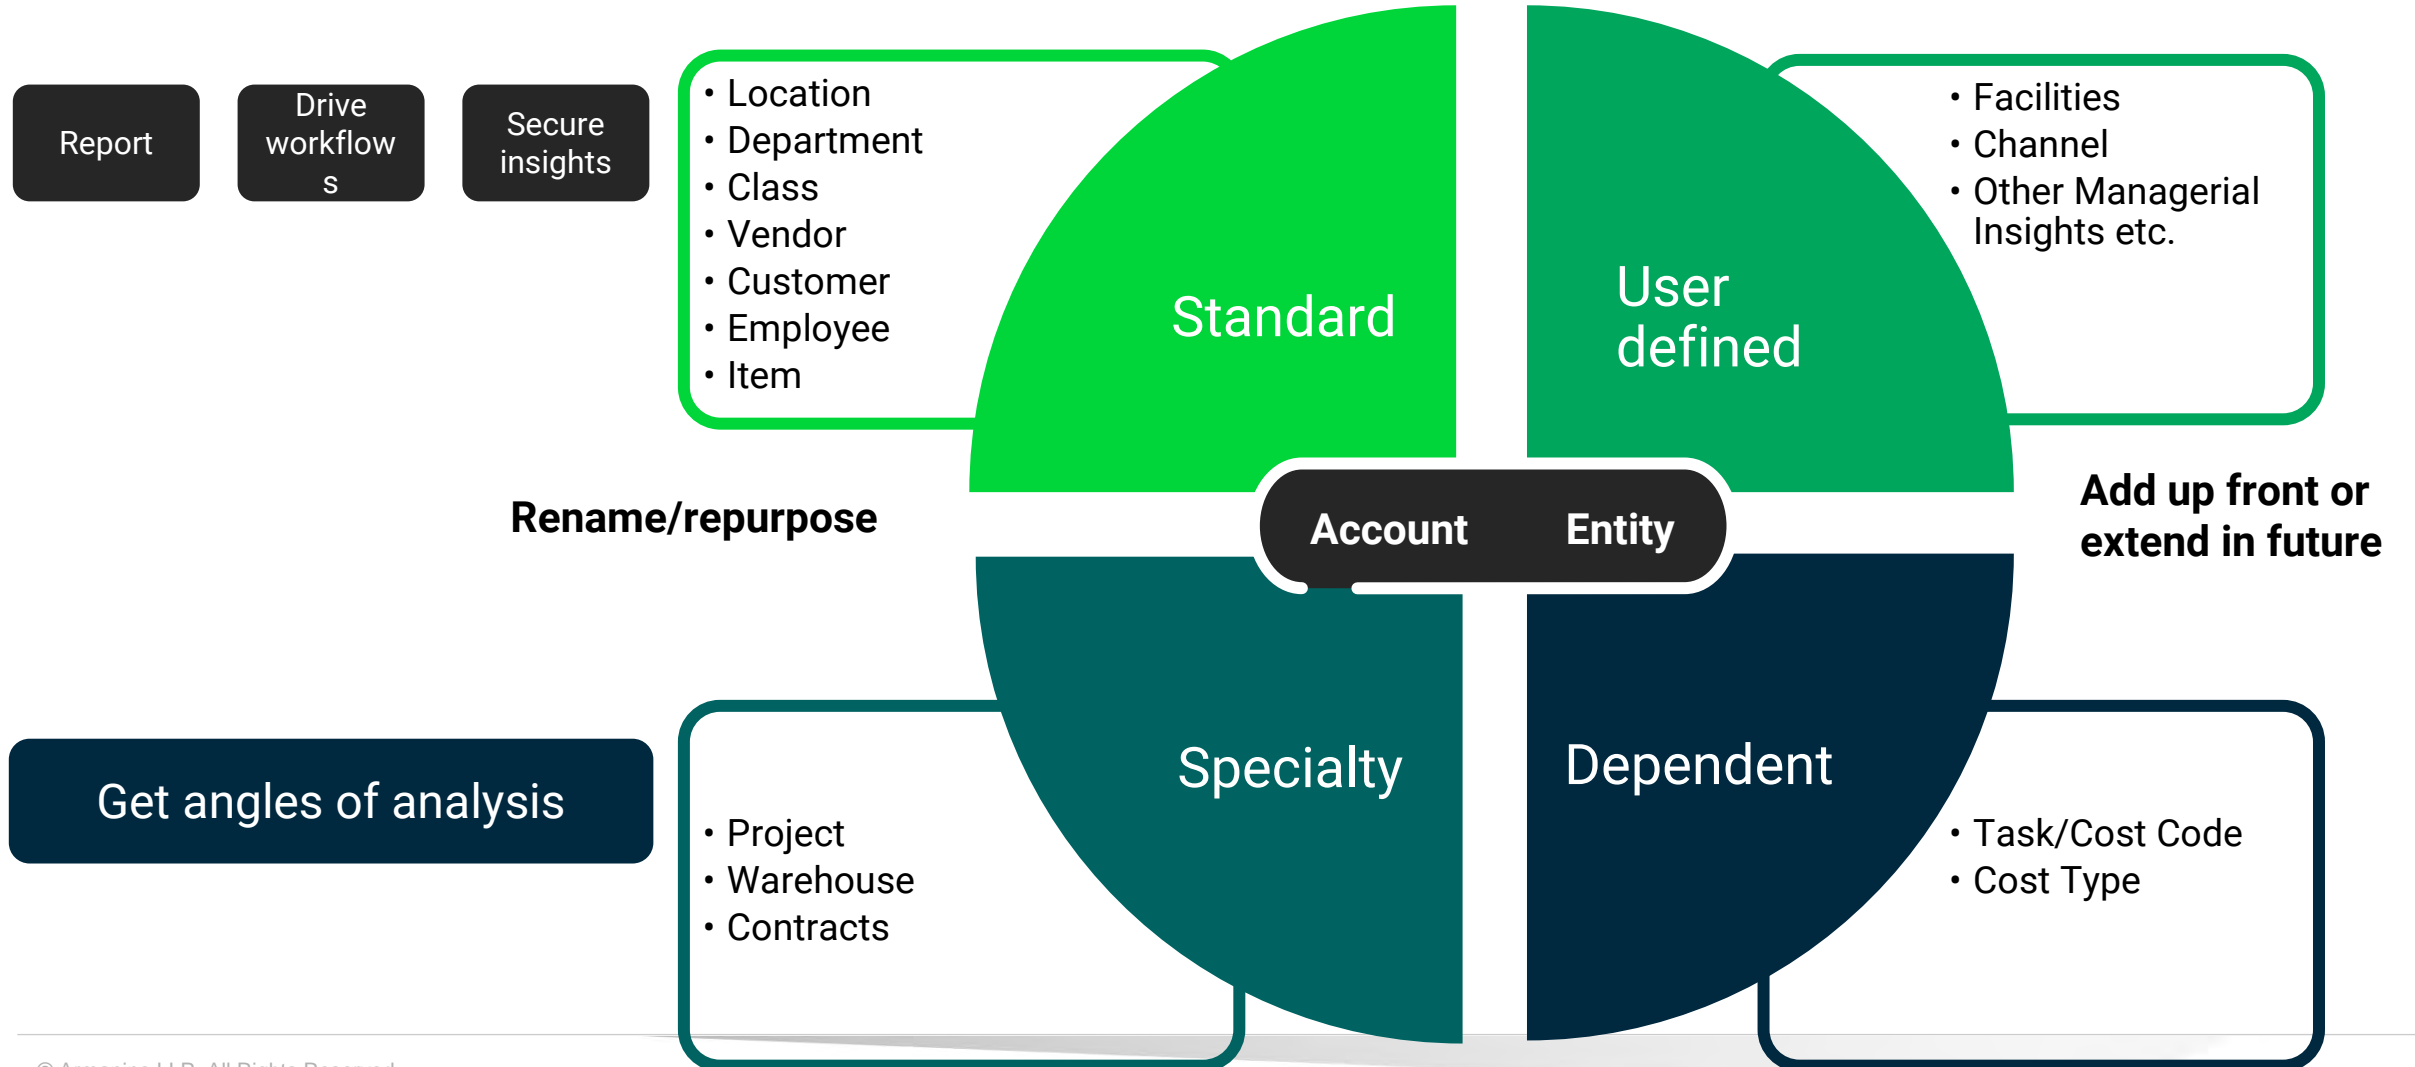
Report

Drive workflow s

Secure insights

• Location
• Department
• Class
• Vendor
• Customer
• Employee
• Item

Standard

User defined

• Facilities
• Channel
• Other Managerial Insights etc.

Rename/repurpose

Account

Entity

Add up front or extend in future

Get angles of analysis

Specialty

Dependent

• Project
• Warehouse
• Contracts

• Task/Cost Code
• Cost Type

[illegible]